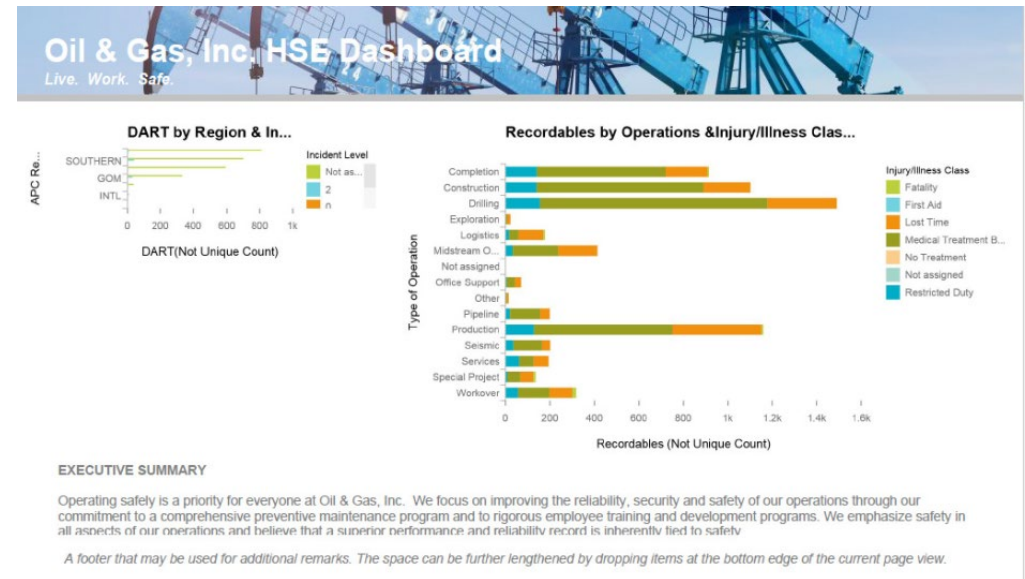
Oil & Gas, Inc. HSE Dashboard
Live. Work. Safe.

DART by Region & In...

APC Re...

SOUTHERN
GOM
INTL

0 200 400 600 800 1k

DART(Not Unique Count)

Incident Level
Not as...
2
n

Recordables by Operations &Injury/Illness Clas...

Type of Operation

Completion
Construction
Drilling
Exploration
Logistics
Midstream O...
Not assigned
Office Support
Other
Pipeline
Production
Seismic
Services
Special Project
Workover

0 200 400 600 800 1k 1.2k 1.4k 1.6k

Recordables (Not Unique Count)

Injury/Illness Class
Fatality
First Aid
Lost Time
Medical Treatment B...
No Treatment
Not assigned
Restricted Duty

EXECUTIVE SUMMARY

Operating safely is a priority for everyone at Oil & Gas, Inc. We focus on improving the reliability, security and safety of our operations through our commitment to a comprehensive preventive maintenance program and to rigorous employee training and development programs. We emphasize safety in all aspects of our operations and believe that a superior performance and reliability record is inherently tied to safety

A footer that may be used for additional remarks. The space can be further lengthened by dropping items at the bottom edge of the current page view.